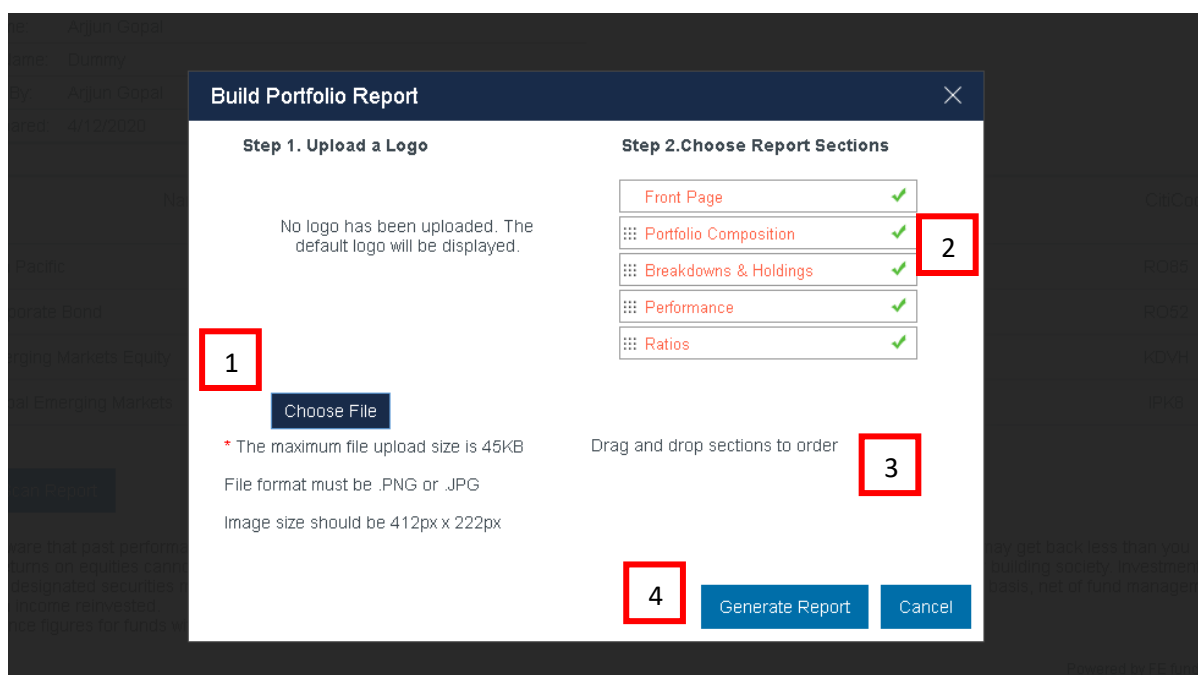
Build Portfolio Report

Step 1. Upload a Logo

No logo has been uploaded. The default logo will be displayed.

1

Choose File

* The maximum file upload size is 45KB

File format must be .PNG or .JPG

Image size should be 412px x 222px

Step 2.Choose Report Sections

Front Page

Portfolio Composition

Breakdowns & Holdings

Performance

Ratios

2

Drag and drop sections to order

3

4

Generate Report

Cancel